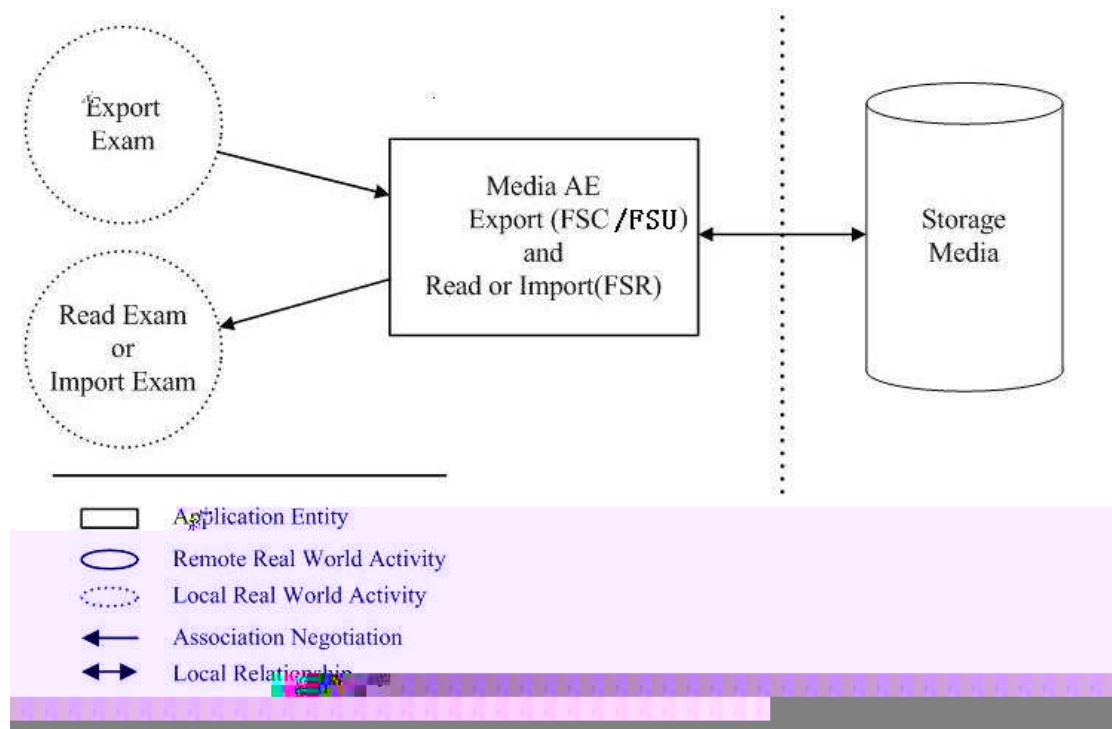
Export Exam

Media AE Export (FSC /FSU) and Read or Import(FSR)

Storage Media

Read Exam or Import Exam

Application Entity
Remote Real World Activity
Local Real World Activity
Association Negotiation
Local Relatio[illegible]